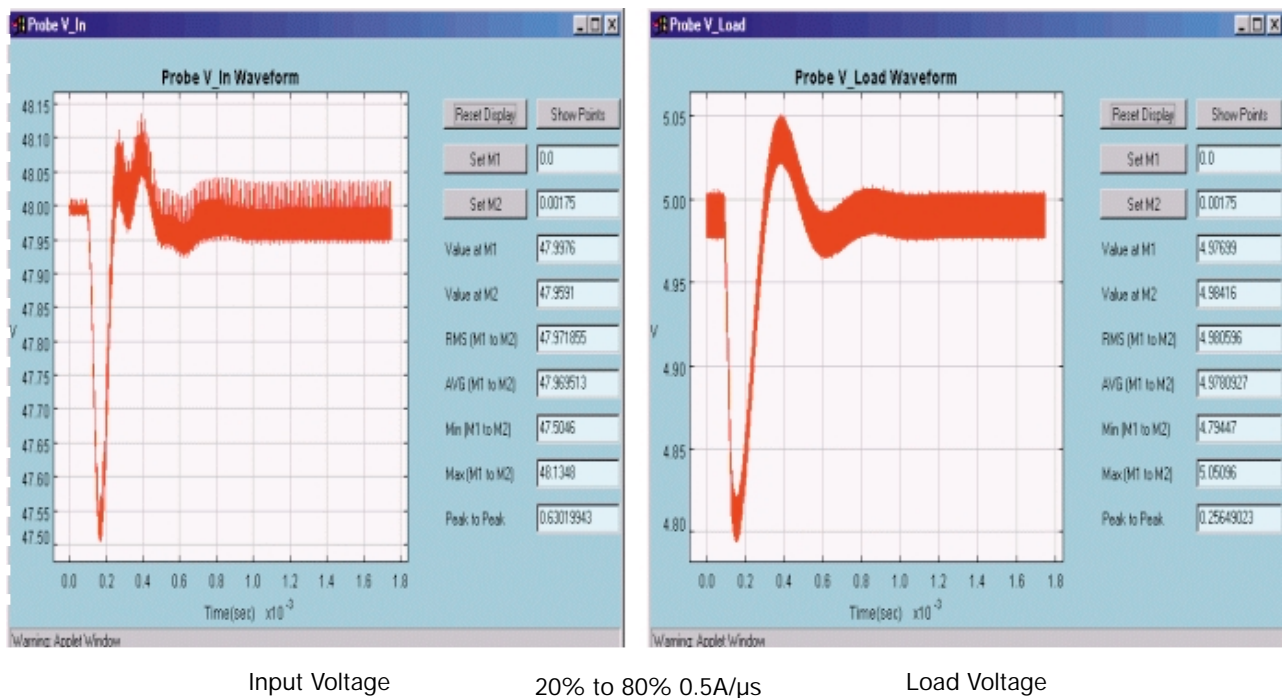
Probe V_In

Probe V_In Waveform

48.15
48.10
48.05
48.00
47.95
47.90
47.85
47.80
47.75
47.70
47.65
47.60
47.55
47.50

V

0.0 0.2 0.4 0.6 0.8 1.0 1.2 1.4 1.6 1.8

Time(sec) $x10^{-3}$

Reset Display
Show Points
Set M1
0.0
Set M2
0.00175
Value at M1
47.9976
Value at M2
47.9591
RMS (M1 to M2)
47.971855
AVG (M1 to M2)
47.969513
Min (M1 to M2)
47.5046
Max (M1 to M2)
48.1348
Peak to Peak
0.63019943

Warning: Applet Window

Probe V_Load

Probe V_Load Waveform

5.05
5.00
4.95
4.90
4.85
4.80

V

0.0 0.2 0.4 0.6 0.8 1.0 1.2 1.4 1.6 1.8

Time(sec) $x10^{-3}$

Reset Display
Show Points
Set M1
0.0
Set M2
0.00175
Value at M1
4.97699
Value at M2
4.98416
RMS (M1 to M2)
4.980596
AVG (M1 to M2)
4.9780927
Min (M1 to M2)
4.79447
Max (M1 to M2)
5.05096
Peak to Peak
0.25649023

Warning: Applet Window

Input Voltage
20% to 80% 0.5A/µs
Load Voltage